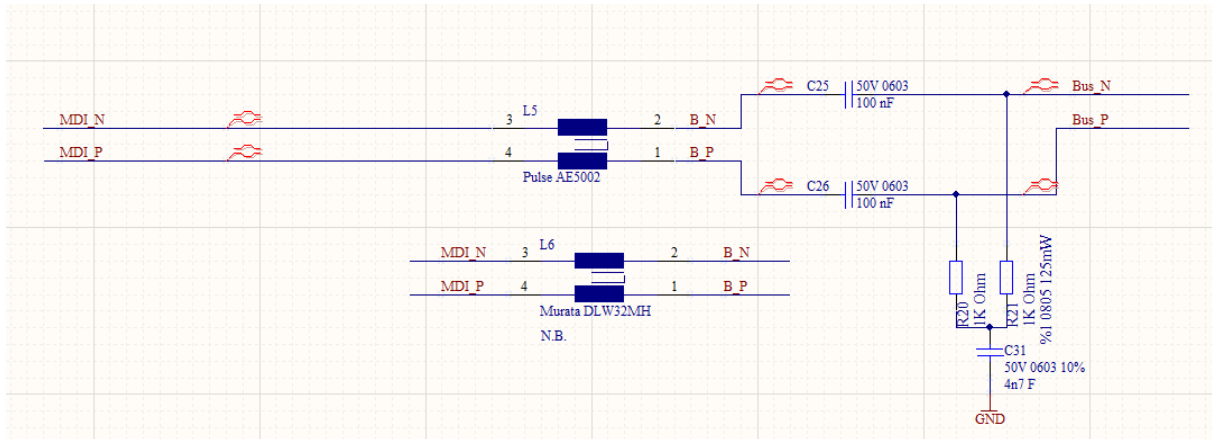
MDI_N
MDI_P
L5
3
4
2
1
B_N
B_P
Pulse AE5002
C25
50V 0603
100 nF
C26
50V 0603
100 nF
Bus_N
Bus_P
MDI_N
MDI_P
3
4
L6
2
1
B_N
B_P
Murata DLW32MH
N.B.
R20
1K Ohm
R21
1K Ohm
%1 0805 125mW
C31
50V 0603 10%
4n7 F
GND